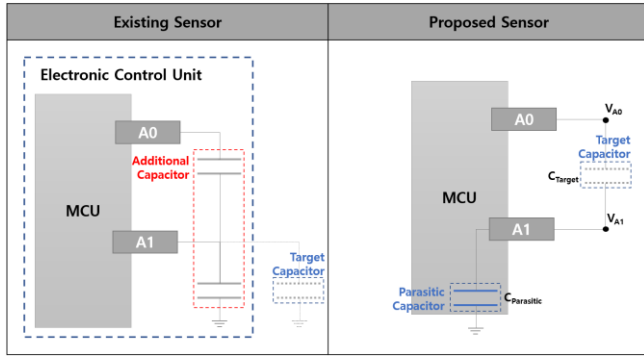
| Existing Sensor | Proposed Sensor |
|---|---|

Electronic Control Unit

MCU

A0

A1

Additional Capacitor

Target Capacitor

MCU

A0

A1

$V_{A0}$

Target Capacitor

$C_{Target}$

$V_{A1}$

Parasitic Capacitor

$C_{Parasitic}$